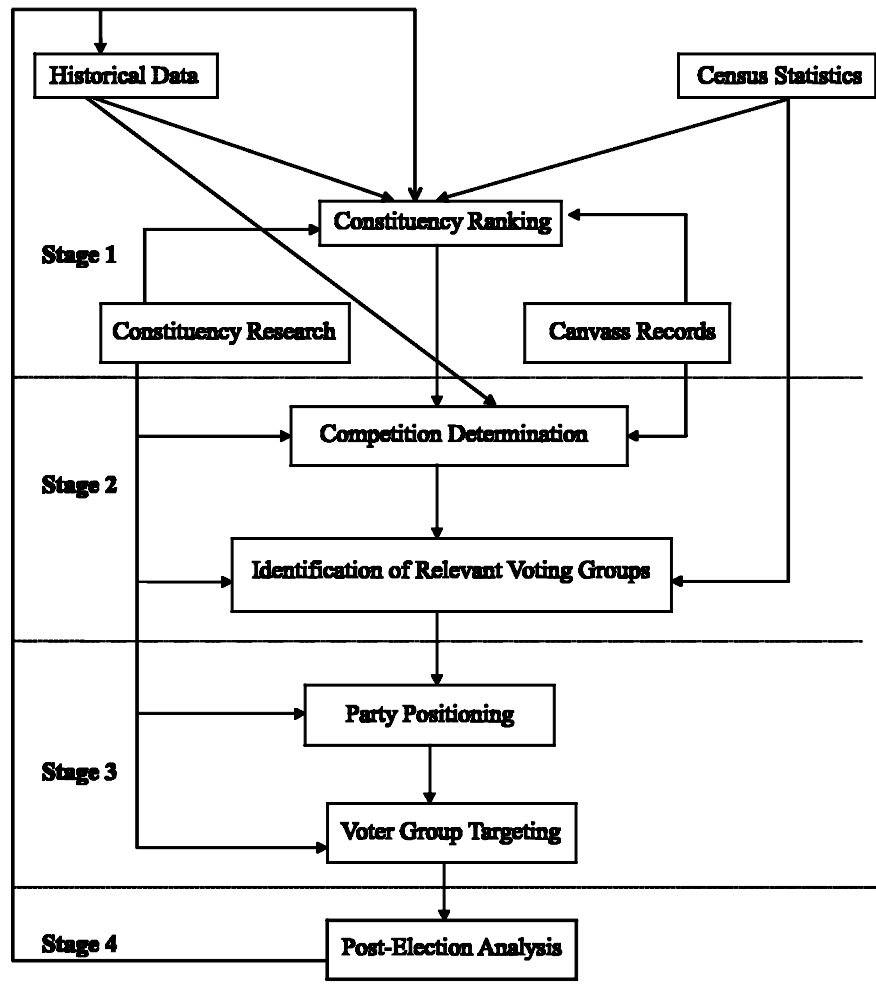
Historical Data

Census Statistics

Constituency Ranking

Stage 1

Constituency Research

Canvass Records

Competition Determination

Stage 2

Identification of Relevant Voting Groups

Party Positioning

Stage 3

Voter Group Targeting

Stage 4

Post-Election Analysis